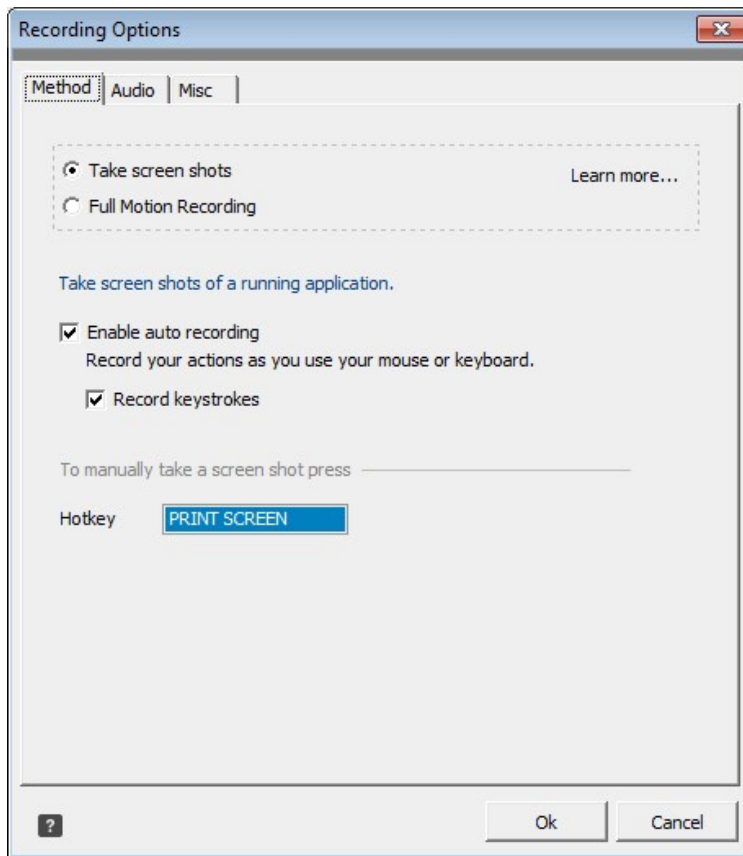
Recording Options

Method | Audio | Misc

Take screen shots

Full Motion Recording

Learn more...

Take screen shots of a running application.

Enable auto recording

Record your actions as you use your mouse or keyboard.

Record keystrokes

To manually take a screen shot press

Hotkey PRINT SCREEN

?

Ok

Cancel